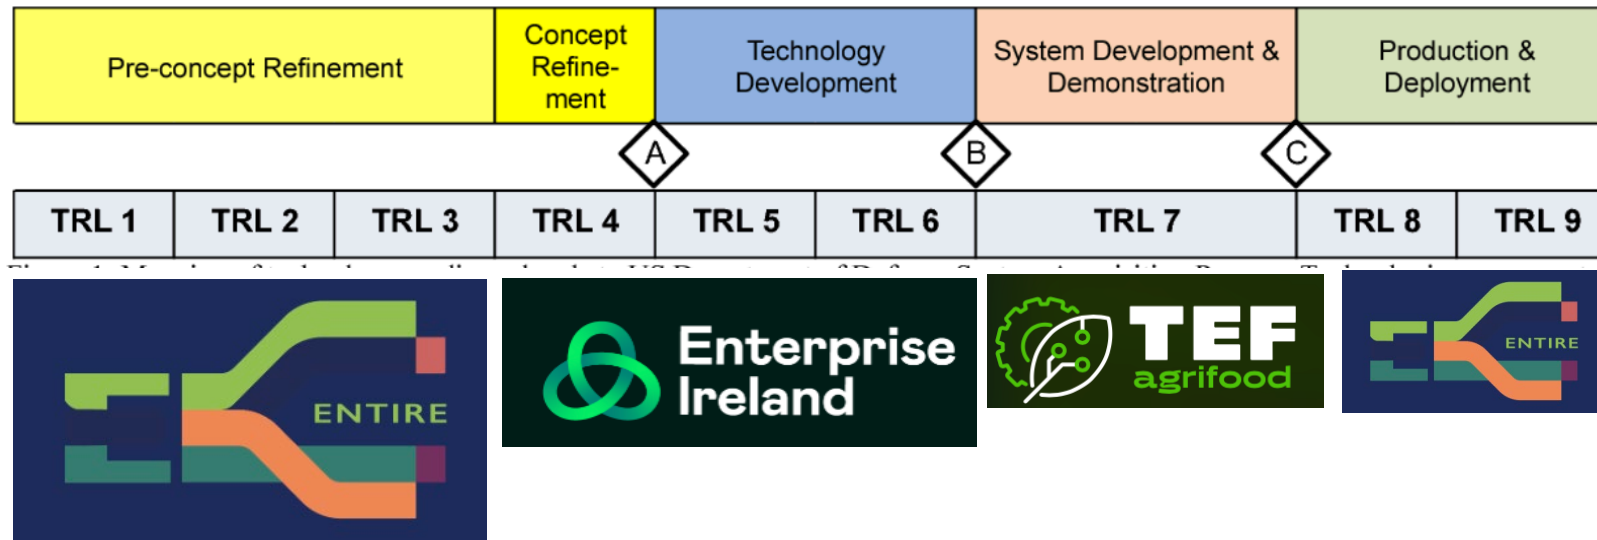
Pre-concept Refinement | Concept Refinement | Technology Development | System Development & Demonstration | Production & Deployment

A B C

| TRL 1 | TRL 2 | TRL 3 | TRL 4 | TRL 5 | TRL 6 | TRL 7 | TRL 8 | TRL 9 |
|---|---|---|---|---|---|---|---|---|

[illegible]

ENTIRE

Enterprise Ireland

TEF agrifood

ENTIRE